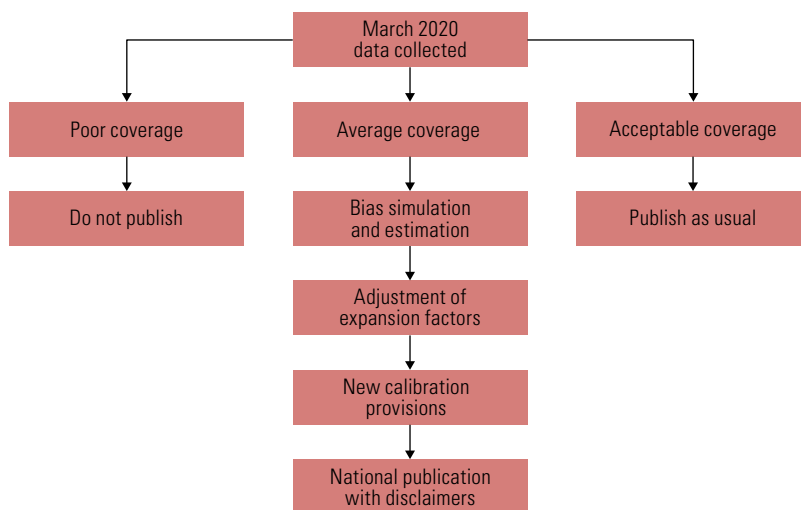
March 2020 data collected

Poor coverage

Do not publish

Average coverage

Bias simulation and estimation

Adjustment of expansion factors

New calibration provisions

National publication with disclaimers

Acceptable coverage

Publish as usual